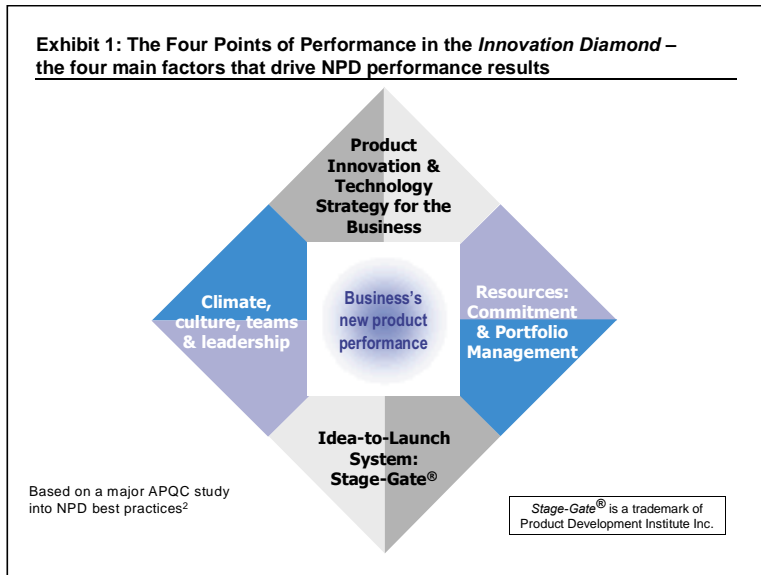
Exhibit 1: The Four Points of Performance in the *Innovation Diamond* – the four main factors that drive NPD performance results

Product Innovation & Technology Strategy for the Business

Climate, culture, teams & leadership

Business's new product performance

Resources: Commitment & Portfolio Management

Idea-to-Launch System: Stage-Gate®

Based on a major APQC study into NPD best practices$^2$

*Stage-Gate®* is a trademark of Product Development Institute Inc.